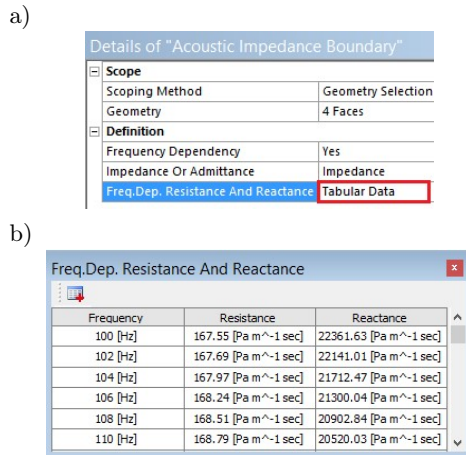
a)

Details of "Acoustic Impedance Boundary"

| | |
|---|---|
| ⊟ **Scope** | |
| Scoping Method | Geometry Selection |
| Geometry | 4 Faces |
| ⊟ **Definition** | |
| Frequency Dependency | Yes |
| Impedance Or Admittance | Impedance |
| Freq.Dep. Resistance And Reactance | Tabular Data |

b)

Freq.Dep. Resistance And Reactance

| Frequency | Resistance | Reactance |
|---|---|---|
| 100 [Hz] | 167.55 [Pa m^-1 sec] | 22361.63 [Pa m^-1 sec] |
| 102 [Hz] | 167.69 [Pa m^-1 sec] | 22141.01 [Pa m^-1 sec] |
| 104 [Hz] | 167.97 [Pa m^-1 sec] | 21712.47 [Pa m^-1 sec] |
| 106 [Hz] | 168.24 [Pa m^-1 sec] | 21300.04 [Pa m^-1 sec] |
| 108 [Hz] | 168.51 [Pa m^-1 sec] | 20902.84 [Pa m^-1 sec] |
| 110 [Hz] | 168.79 [Pa m^-1 sec] | 20520.03 [Pa m^-1 sec] |